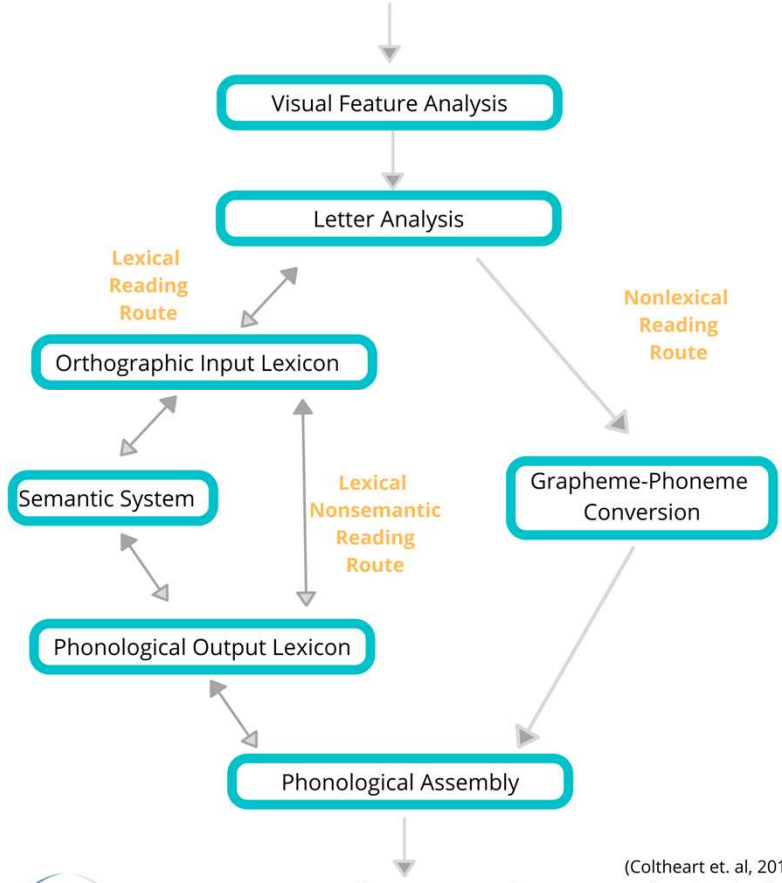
Visual Feature Analysis

Letter Analysis

Lexical Reading Route

Nonlexical Reading Route

Orthographic Input Lexicon

Semantic System

Lexical Nonsemantic Reading Route

Grapheme-Phoneme Conversion

Phonological Output Lexicon

Phonological Assembly

(Coltheart et. al, 20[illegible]